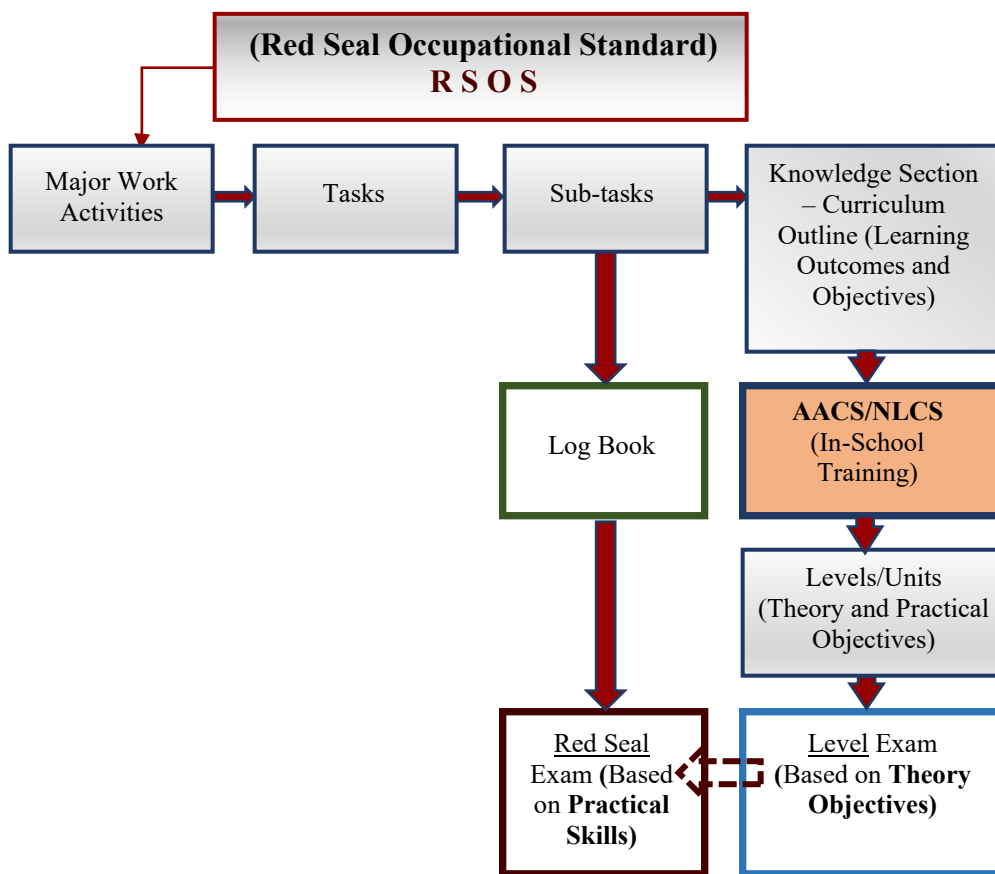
(Red Seal Occupational Standard)
RSOS

Major Work Activities

Tasks

Sub-tasks

Knowledge Section – Curriculum Outline (Learning Outcomes and Objectives)

Log Book

AACS/NLCS (In-School Training)

Levels/Units (Theory and Practical Objectives)

Red Seal Exam (Based on Practical Skills)

Level Exam (Based on Theory Objectives)